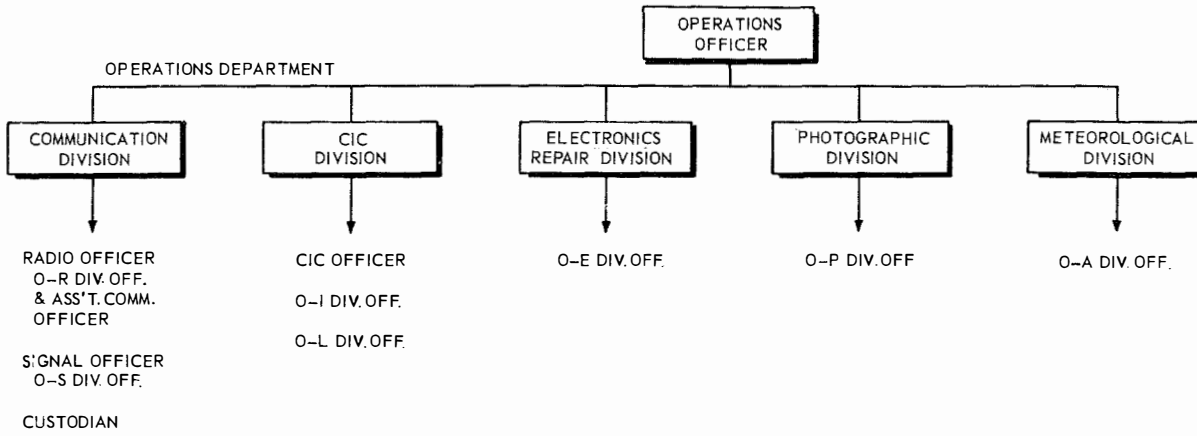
OPERATIONS OFFICER

OPERATIONS DEPARTMENT

COMMUNICATION DIVISION

CIC DIVISION

ELECTRONICS REPAIR DIVISION

PHOTOGRAPHIC DIVISION

METEOROLOGICAL DIVISION

RADIO OFFICER
O-R DIV. OFF.
& ASS'T. COMM. OFFICER

SIGNAL OFFICER
O-S DIV. OFF.

CUSTODIAN

CIC OFFICER

O-I DIV. OFF.

O-L DIV. OFF.

O-E DIV. OFF.

O-P DIV. OFF

O-A DIV. OFF.